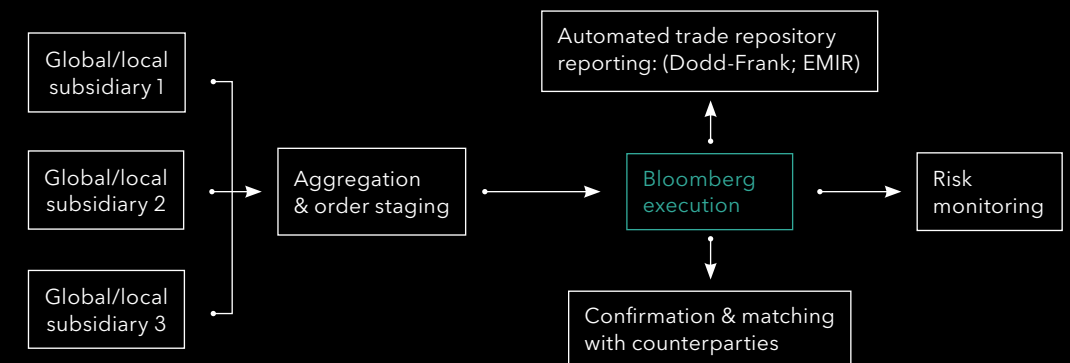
Global/local subsidiary 1

Global/local subsidiary 2

Global/local subsidiary 3

Aggregation & order staging

Automated trade repository reporting: (Dodd-Frank; EMIR)

Bloomberg execution

Risk monitoring

Confirmation & matching with counterparties